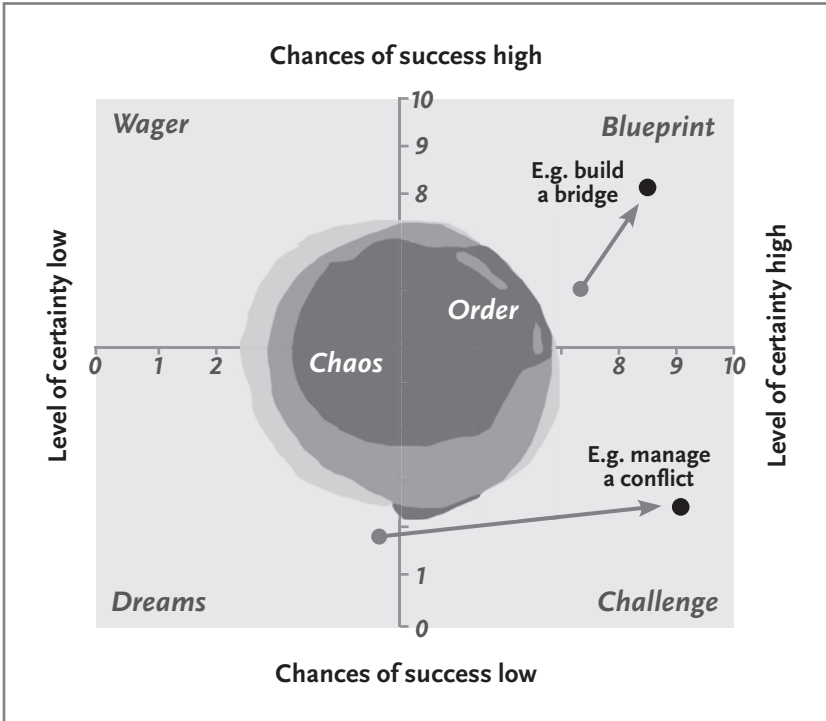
Chances of success high

Wager

Blueprint

10
9
8

E.g. build a bridge

Level of certainty low

Level of certainty high

Order

Chaos

0
1
2
8
9
10

E.g. manage a conflict

1
0

Dreams

Challenge

Chances of success low